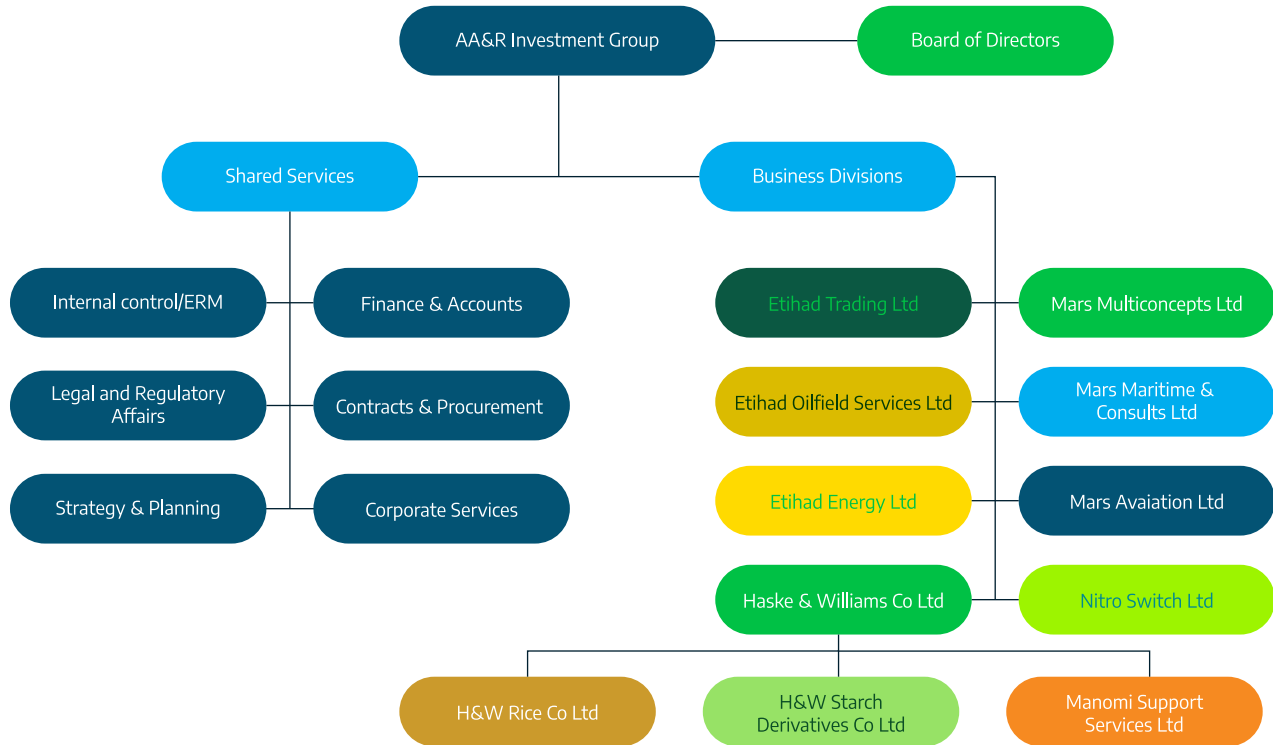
AA&R Investment Group

Board of Directors

Shared Services

Business Divisions

Internal control/ERM

Finance & Accounts

Legal and Regulatory Affairs

Contracts & Procurement

Strategy & Planning

Corporate Services

Etihad Trading Ltd

Mars Multiconcepts Ltd

Etihad Oilfield Services Ltd

Mars Maritime & Consults Ltd

Etihad Energy Ltd

Mars Avaiation Ltd

Haske & Williams Co Ltd

Nitro Switch Ltd

H&W Rice Co Ltd

H&W Starch Derivatives Co Ltd

Manomi Support Services Ltd